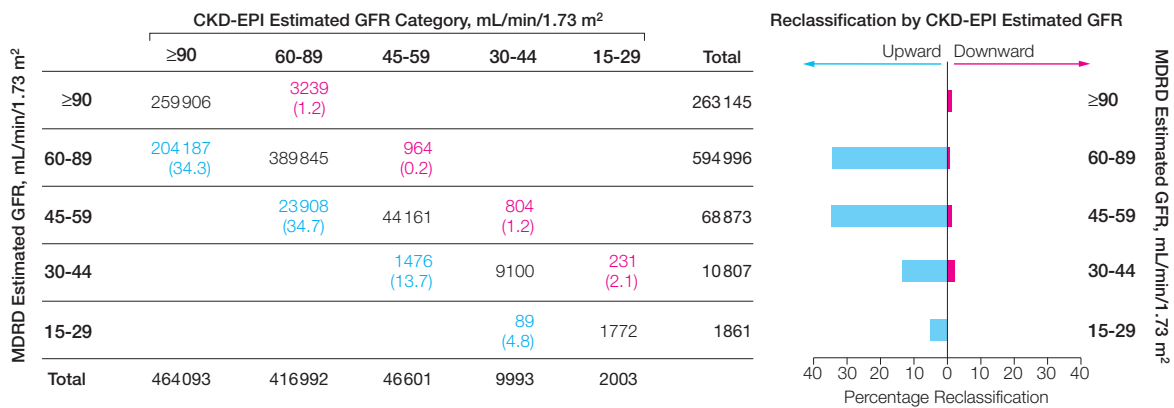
CKD-EPI Estimated GFR Category, mL/min/1.73 m²

MDRD Estimated GFR, mL/min/1.73 m²

| | ≥90 | 60-89 | 45-59 | 30-44 | 15-29 | Total |
|---|---|---|---|---|---|---|
| ≥90 | 259906 | 3239 (1.2) | | | | 263145 |
| 60-89 | 204187 (34.3) | 389845 | 964 (0.2) | | | 594996 |
| 45-59 | | 23908 (34.7) | 44161 | 804 (1.2) | | 68873 |
| 30-44 | | | 1476 (13.7) | 9100 | 231 (2.1) | 10807 |
| 15-29 | | | | 89 (4.8) | 1772 | 1861 |
| Total | 464093 | 416992 | 46601 | 9993 | 2003 | |

Reclassification by CKD-EPI Estimated GFR

Upward Downward

≥90
60-89
45-59
30-44
15-29

MDRD Estimated GFR, mL/min/1.73 m²

40 30 20 10 0 10 20 30 40
Percentage Reclassification